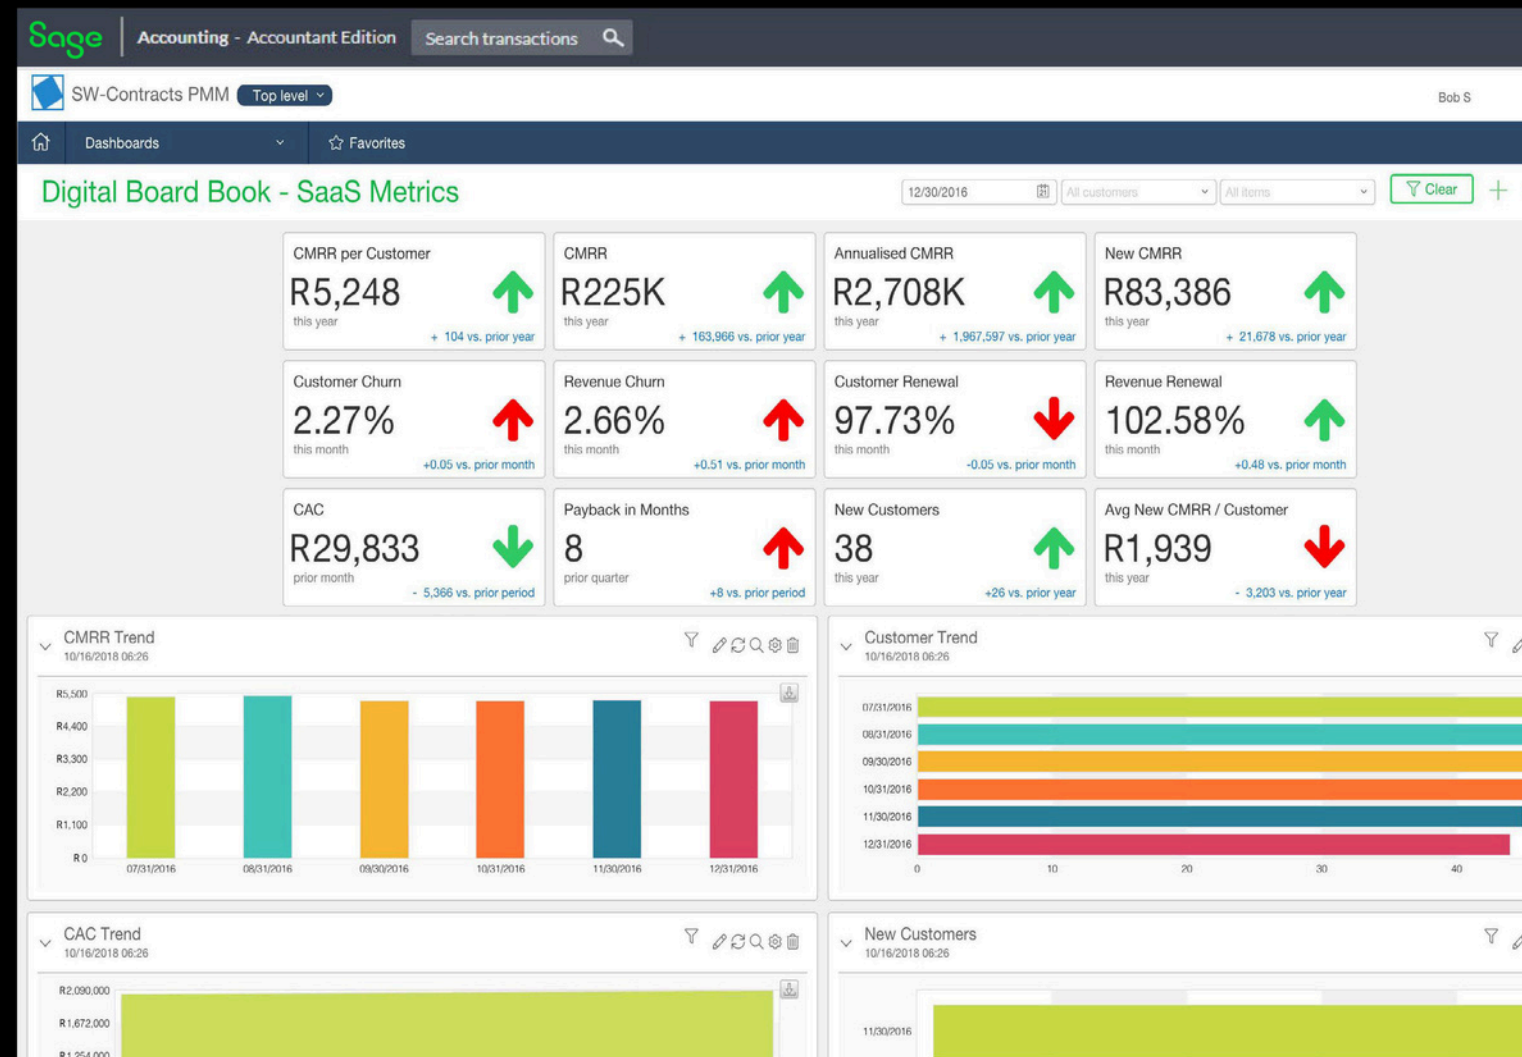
Sage | Accounting - Accountant Edition Search transactions

SW-Contracts PMM Top level

Bob S

Dashboards Favorites

Digital Board Book - SaaS Metrics

12/30/2016 All customers All items Clear +

CMRR per Customer
R5,248
this year
+ 104 vs. prior year

CMRR
R225K
this year
+ 163,966 vs. prior year

Annualised CMRR
R2,708K
this year
+ 1,967,597 vs. prior year

New CMRR
R83,386
this year
+ 21,678 vs. prior year

Customer Churn
2.27%
this month
+0.05 vs. prior month

Revenue Churn
2.66%
this month
+0.51 vs. prior month

Customer Renewal
97.73%
this month
-0.05 vs. prior month

Revenue Renewal
102.58%
this month
+0.48 vs. prior month

CAC
R29,833
prior month
- 5,366 vs. prior period

Payback in Months
8
prior quarter
+8 vs. prior period

New Customers
38
this year
+26 vs. prior year

Avg New CMRR / Customer
R1,939
this year
- 3,203 vs. prior year

CMRR Trend
10/16/2018 06:26

R5,500
R4,400
R3,300
R2,200
R1,100
R0
07/31/2016 08/31/2016 09/30/2016 10/31/2016 11/30/2016 12/31/2016

Customer Trend
10/16/2018 06:26

07/31/2016
08/31/2016
09/30/2016
10/31/2016
11/30/2016
12/31/2016
0 10 20 30 40

CAC Trend
10/16/2018 06:26

R2,090,000
R1,672,000
R1,254,000

New Customers
10/16/2018 06:26

11/30/2016